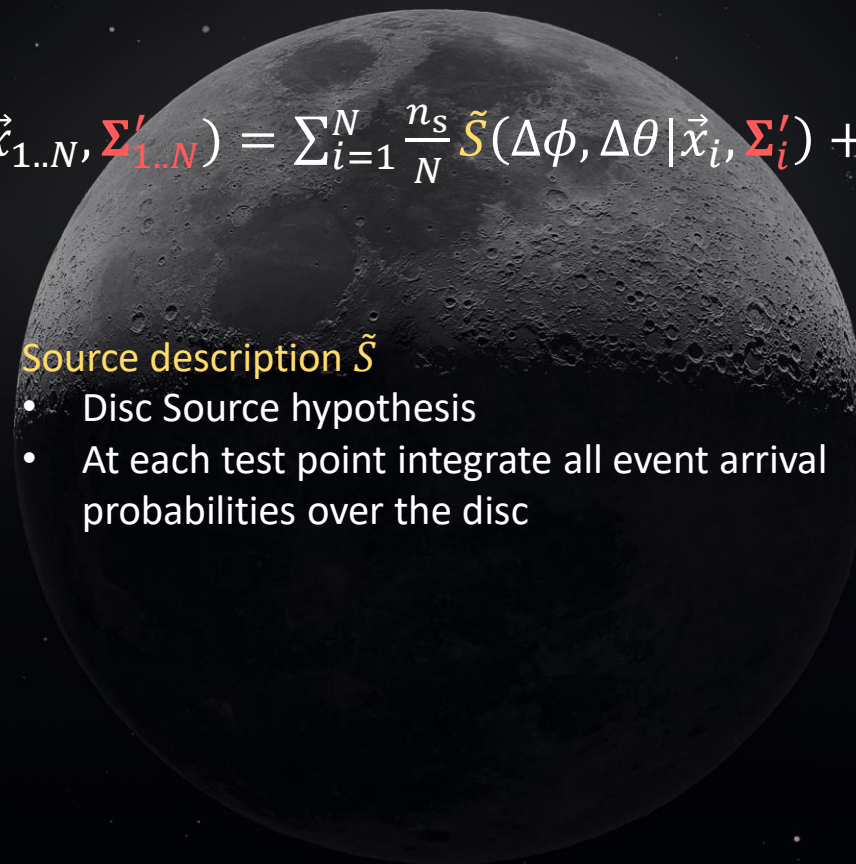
$\vec{x}_{1..N}, \mathbf{\Sigma}'_{1..N}) = \sum_{i=1}^{N} \frac{n_s}{N} \tilde{S}(\Delta\phi, \Delta\theta | \vec{x}_i, \mathbf{\Sigma}'_i) +$

Source description $\tilde{S}$

- Disc Source hypothesis
- At each test point integrate all event arrival probabilities over the disc